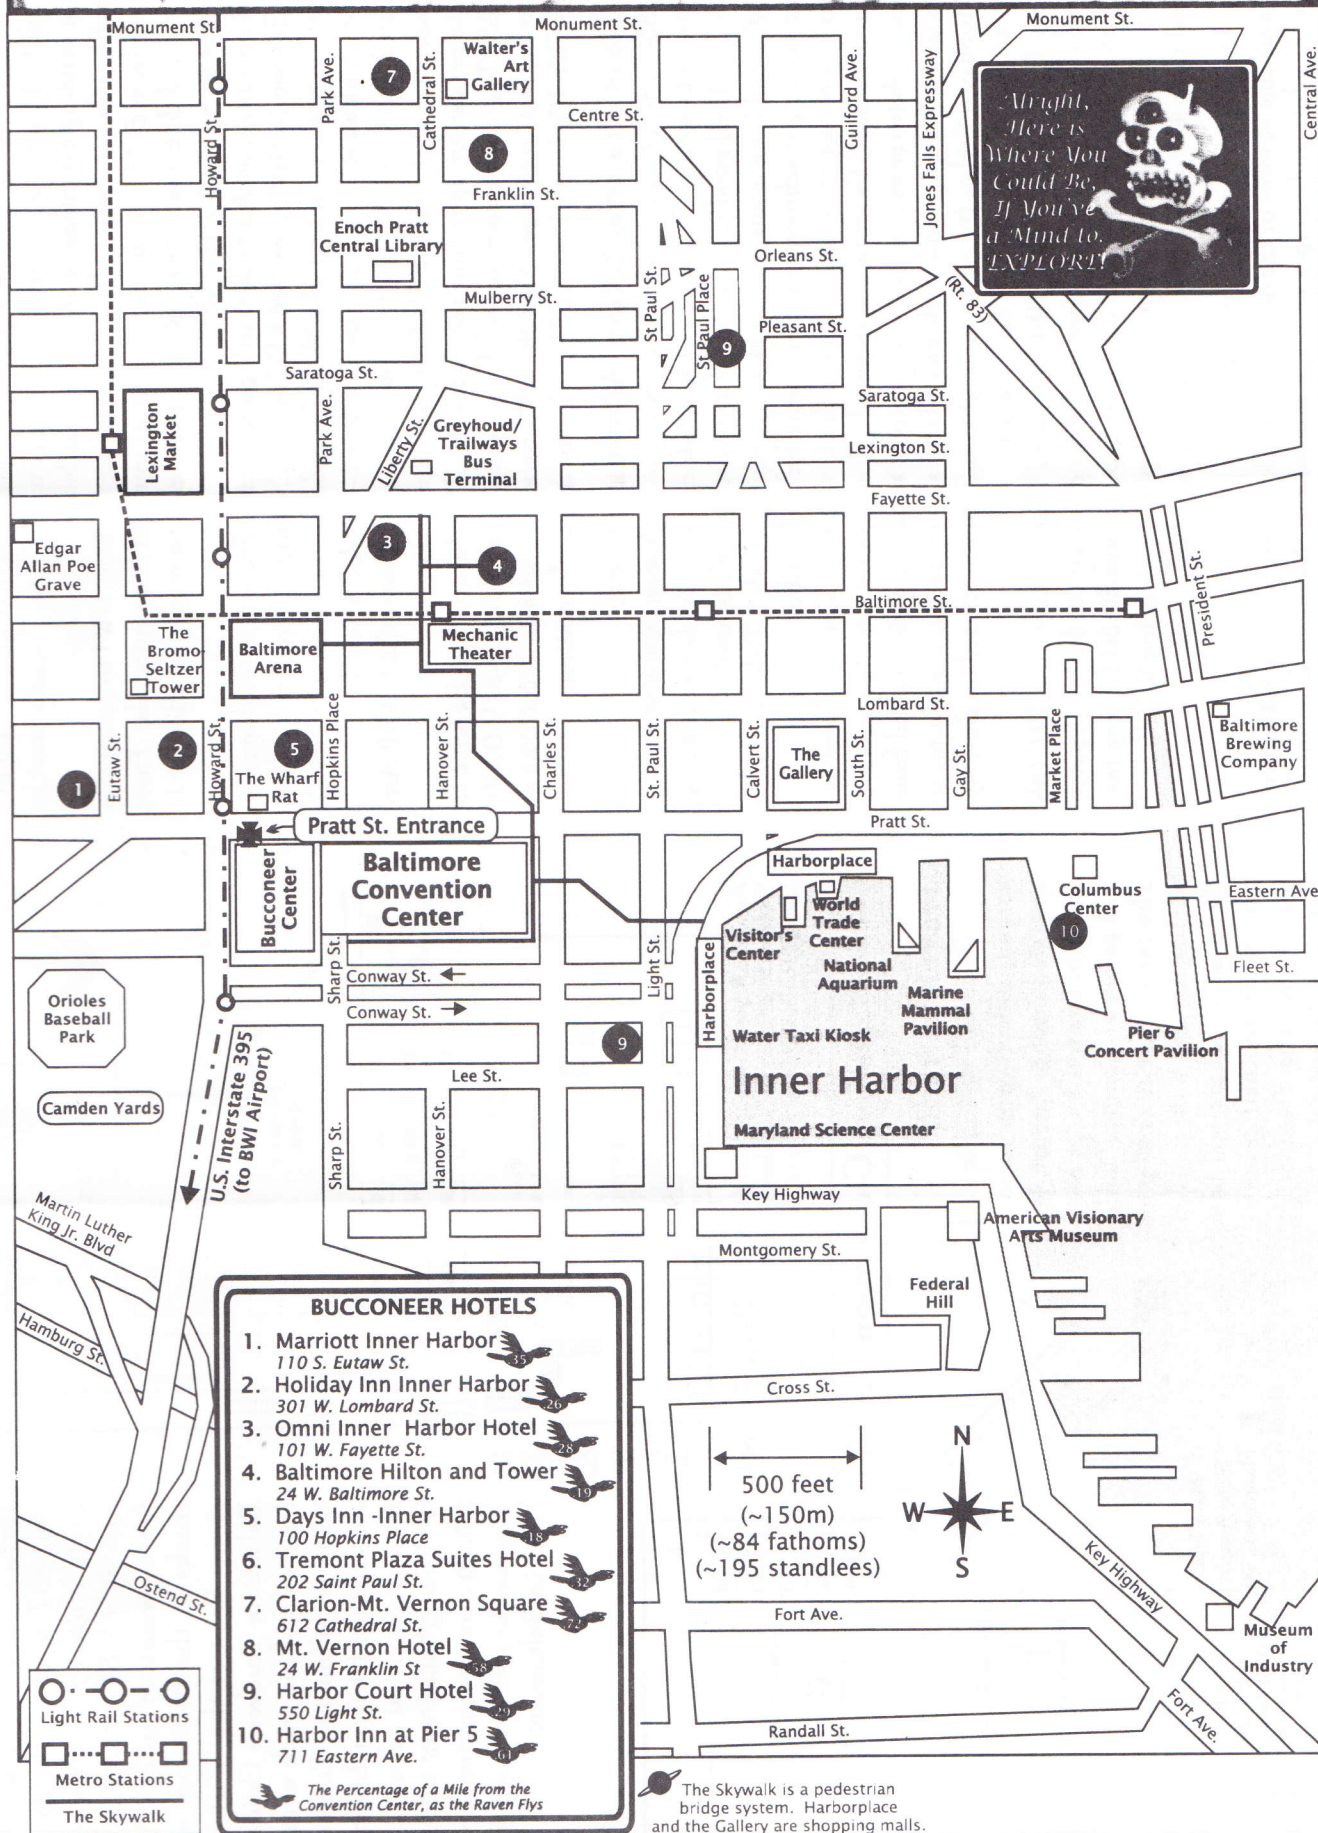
Monument St.
Monument St.
Monument St.
Walter's Art Gallery
Park Ave.
Cathedral St.
7
8
Centre St.
Franklin St.
Howard St.
Guilford Ave.
Jones Falls Expressway
Central Ave.
Alright, Here is Where You Could Be, If You've a Mind to EXPLORE!
Enoch Pratt Central Library
Orleans St.
(Rt. 83)
Mulberry St.
St Paul St.
St Paul Place
9
Pleasant St.
Saratoga St.
Saratoga St.
Lexington Market
Park Ave.
Liberty St.
Greyhoud/ Trailways Bus Terminal
Lexington St.
Fayette St.
Edgar Allan Poe Grave
3
4
President St.
Baltimore St.
The Bromo Seltzer Tower
Baltimore Arena
Mechanic Theater
Lombard St.
Eutaw St.
2
Howard St.
5
Hopkins Place
Hanover St.
Charles St.
St. Paul St.
Calvert St.
The Gallery
South St.
Gay St.
Market Place
Baltimore Brewing Company
1
The Wharf Rat
Pratt St.
Pratt St. Entrance
Bucconeer Center
Baltimore Convention Center
Harborplace
World Trade Center
Columbus Center
Eastern Ave
10
Visitor's Center
National Aquarium
Sharp St.
Conway St.
Conway St.
Light St.
Harborplace
Marine Mammal Pavilion
Fleet St.
Orioles Baseball Park
9
Water Taxi Kiosk
Pier 6 Concert Pavilion
Lee St.
Inner Harbor
Camden Yards
U.S. Interstate 395 (to BWI Airport)
Sharp St.
Hanover St.
Maryland Science Center
Martin Luther King Jr. Blvd
Key Highway
American Visionary Arts Museum
Montgomery St.
Federal Hill
Hamburg St.
BUCCONEER HOTELS
1. Marriott Inner Harbor 110 S. Eutaw St. 35
2. Holiday Inn Inner Harbor 301 W. Lombard St. 26
3. Omni Inner Harbor Hotel 101 W. Fayette St. 28
4. Baltimore Hilton and Tower 24 W. Baltimore St. 19
5. Days Inn -Inner Harbor 100 Hopkins Place 18
6. Tremont Plaza Suites Hotel 202 Saint Paul St. 32
7. Clarion-Mt. Vernon Square 612 Cathedral St. 72
8. Mt. Vernon Hotel 24 W. Franklin St 58
9. Harbor Court Hotel 550 Light St. 29
10. Harbor Inn at Pier 5 711 Eastern Ave. 61
The Percentage of a Mile from the Convention Center, as the Raven Flys
Cross St.
500 feet (~150m) (~84 fathoms) (~195 standlees)
N
W
E
S
Key Highway
Ostend St.
Fort Ave.
Museum of Industry
Fort Ave.
Randall St.
Light Rail Stations
Metro Stations
The Skywalk
The Skywalk is a pedestrian bridge system. Harborplace and the Gallery are shopping malls.